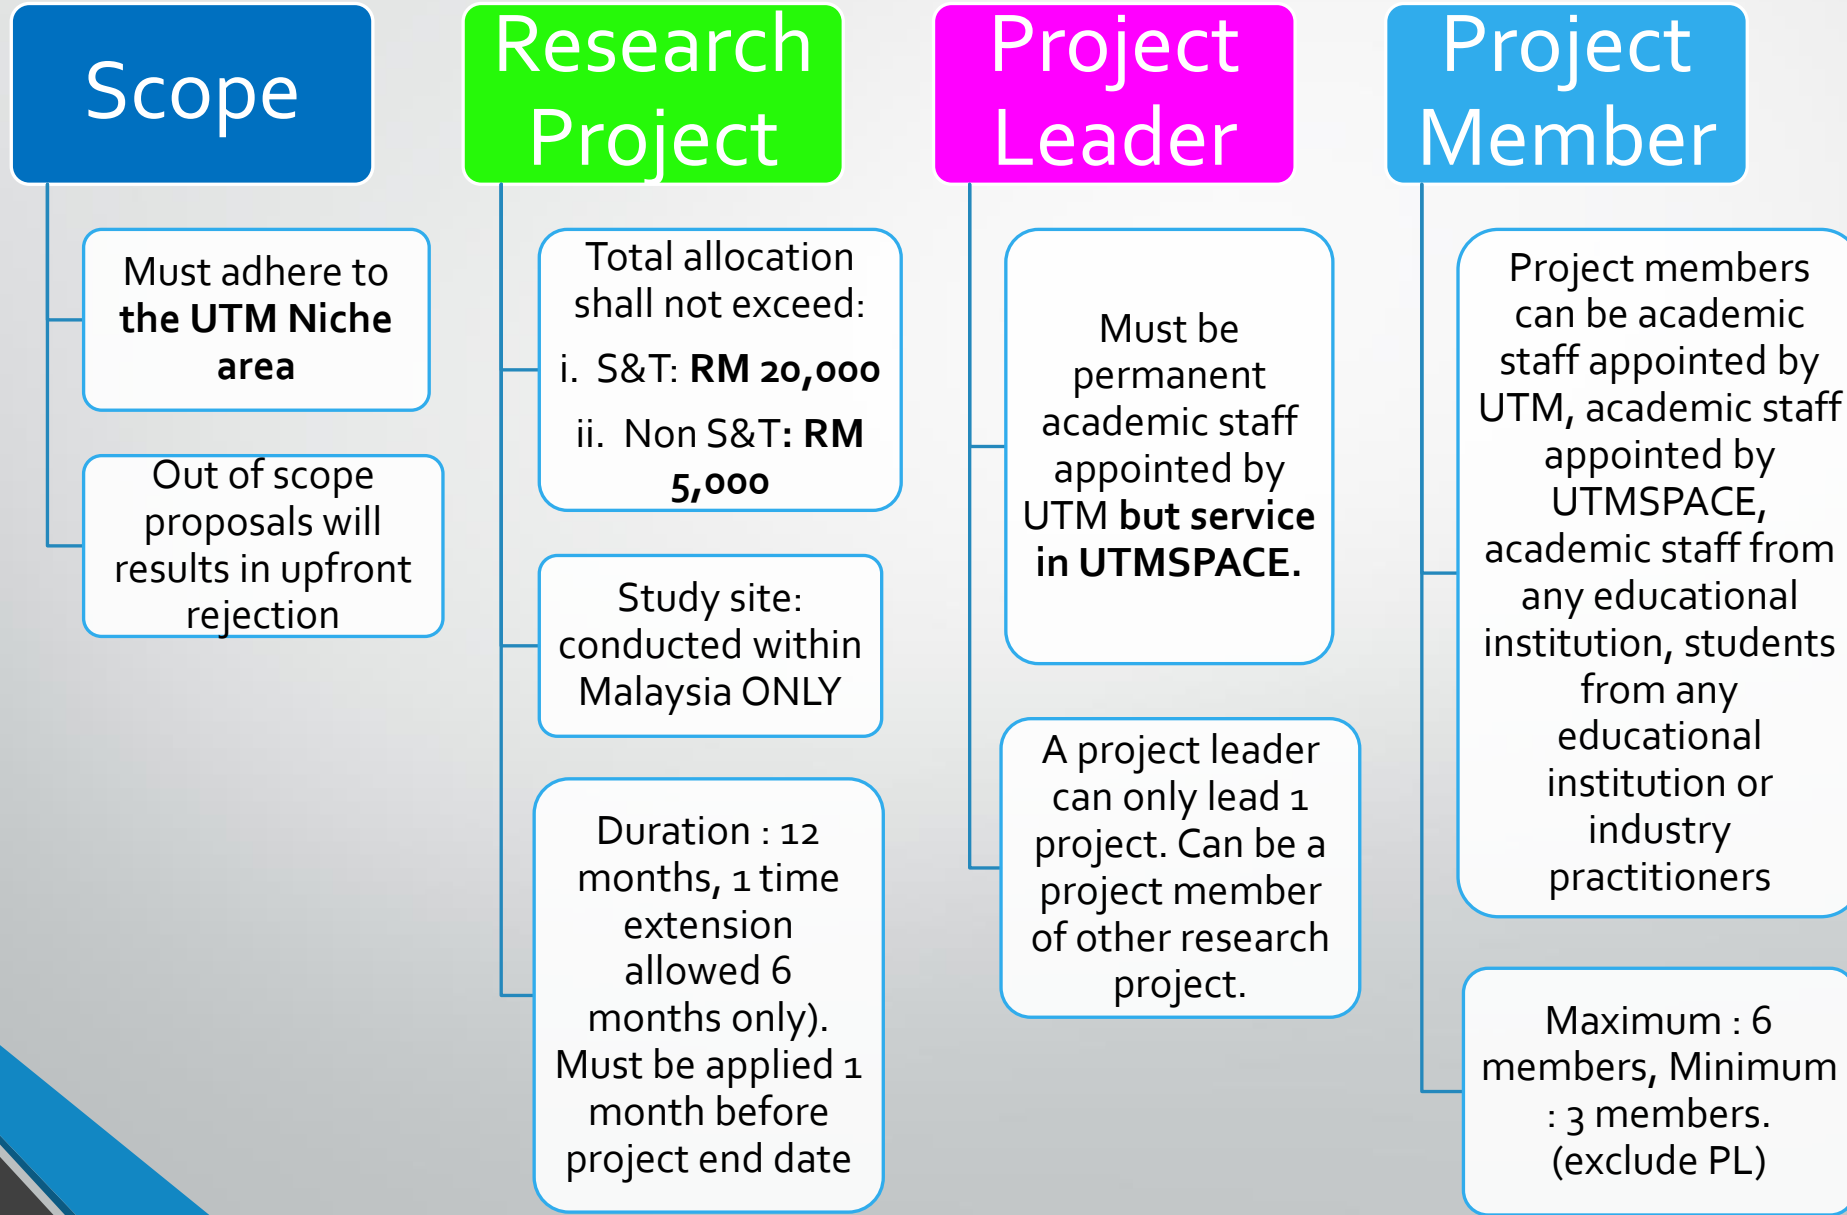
Scope

Must adhere to **the UTM Niche area**

Out of scope proposals will results in upfront rejection

Research Project

Total allocation shall not exceed:

i. S&T: **RM 20,000**

ii. Non S&T**: RM 5,000**

Study site: conducted within Malaysia ONLY

Duration : 12 months, 1 time extension allowed 6 months only). Must be applied 1 month before project end date

Project Leader

Must be permanent academic staff appointed by UTM **but service in UTMSPACE.**

A project leader can only lead 1 project. Can be a project member of other research project.

Project Member

Project members can be academic staff appointed by UTM, academic staff appointed by UTMSPACE, academic staff from any educational institution, students from any educational institution or industry practitioners

Maximum : 6 members, Minimum : 3 members. (exclude PL)